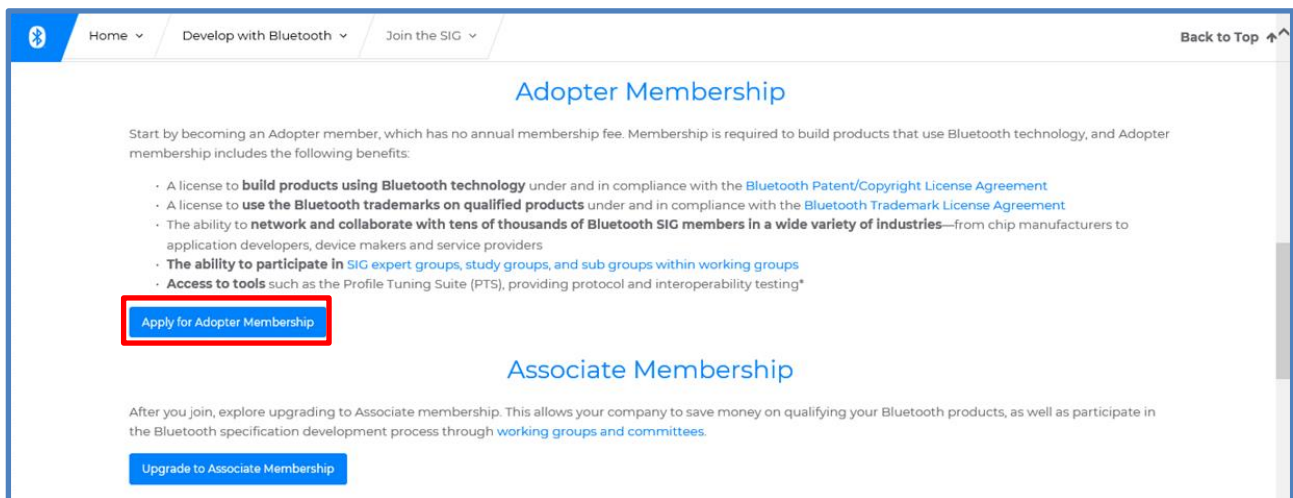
Home ˅ Develop with Bluetooth ˅ Join the SIG ˅

Back to Top

Adopter Membership

Start by becoming an Adopter member, which has no annual membership fee. Membership is required to build products that use Bluetooth technology, and Adopter membership includes the following benefits:

· A license to **build products using Bluetooth technology** under and in compliance with the Bluetooth Patent/Copyright License Agreement
· A license to **use the Bluetooth trademarks on qualified products** under and in compliance with the Bluetooth Trademark License Agreement
· The ability to **network and collaborate with tens of thousands of Bluetooth SIG members in a wide variety of industries**—from chip manufacturers to application developers, device makers and service providers
· **The ability to participate in** SIG expert groups, study groups, and sub groups within working groups
· **Access to tools** such as the Profile Tuning Suite (PTS), providing protocol and interoperability testing*

Apply for Adopter Membership

Associate Membership

After you join, explore upgrading to Associate membership. This allows your company to save money on qualifying your Bluetooth products, as well as participate in the Bluetooth specification development process through working groups and committees.

Upgrade to Associate Membership